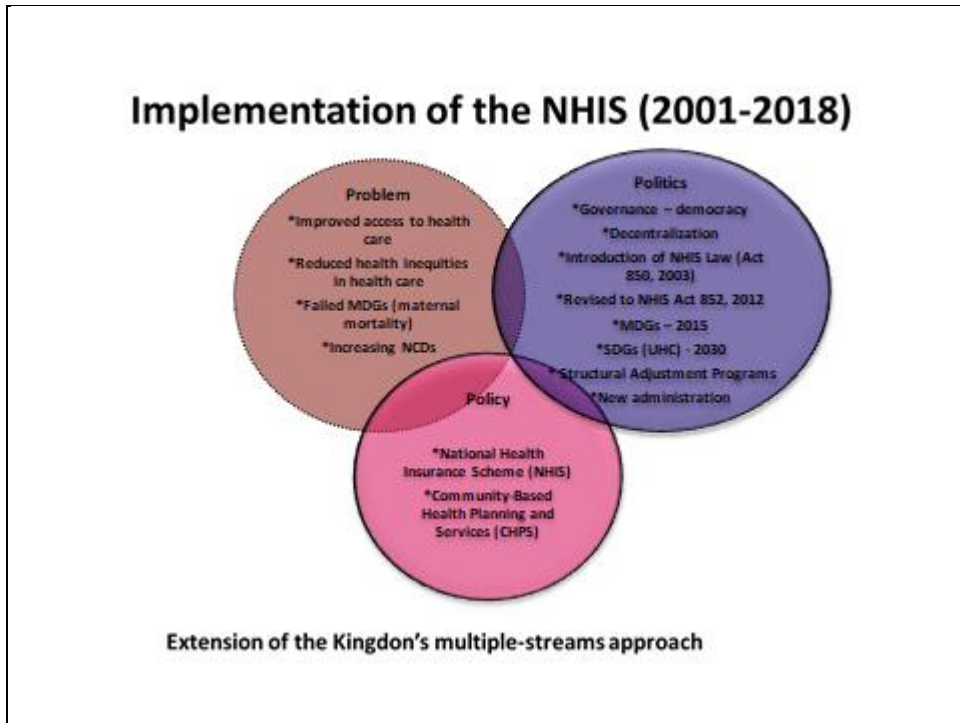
Implementation of the NHIS (2001-2018)

Problem

*Improved access to health care

*Reduced health inequities in health care

*Failed MDGs (maternal mortality)

*Increasing NCDs

Politics

*Governance – democracy

*Decentralization

*Introduction of NHIS Law (Act 650, 2003)

*Revised to NHIS Act 852, 2012

*MDGs – 2015

*SDGs (UHC) - 2030

*Structural Adjustment Programs

*New administration

Policy

*National Health Insurance Scheme (NHIS)

*Community-Based Health Planning and Services (CHPS)

Extension of the Kingdon's multiple-streams approach